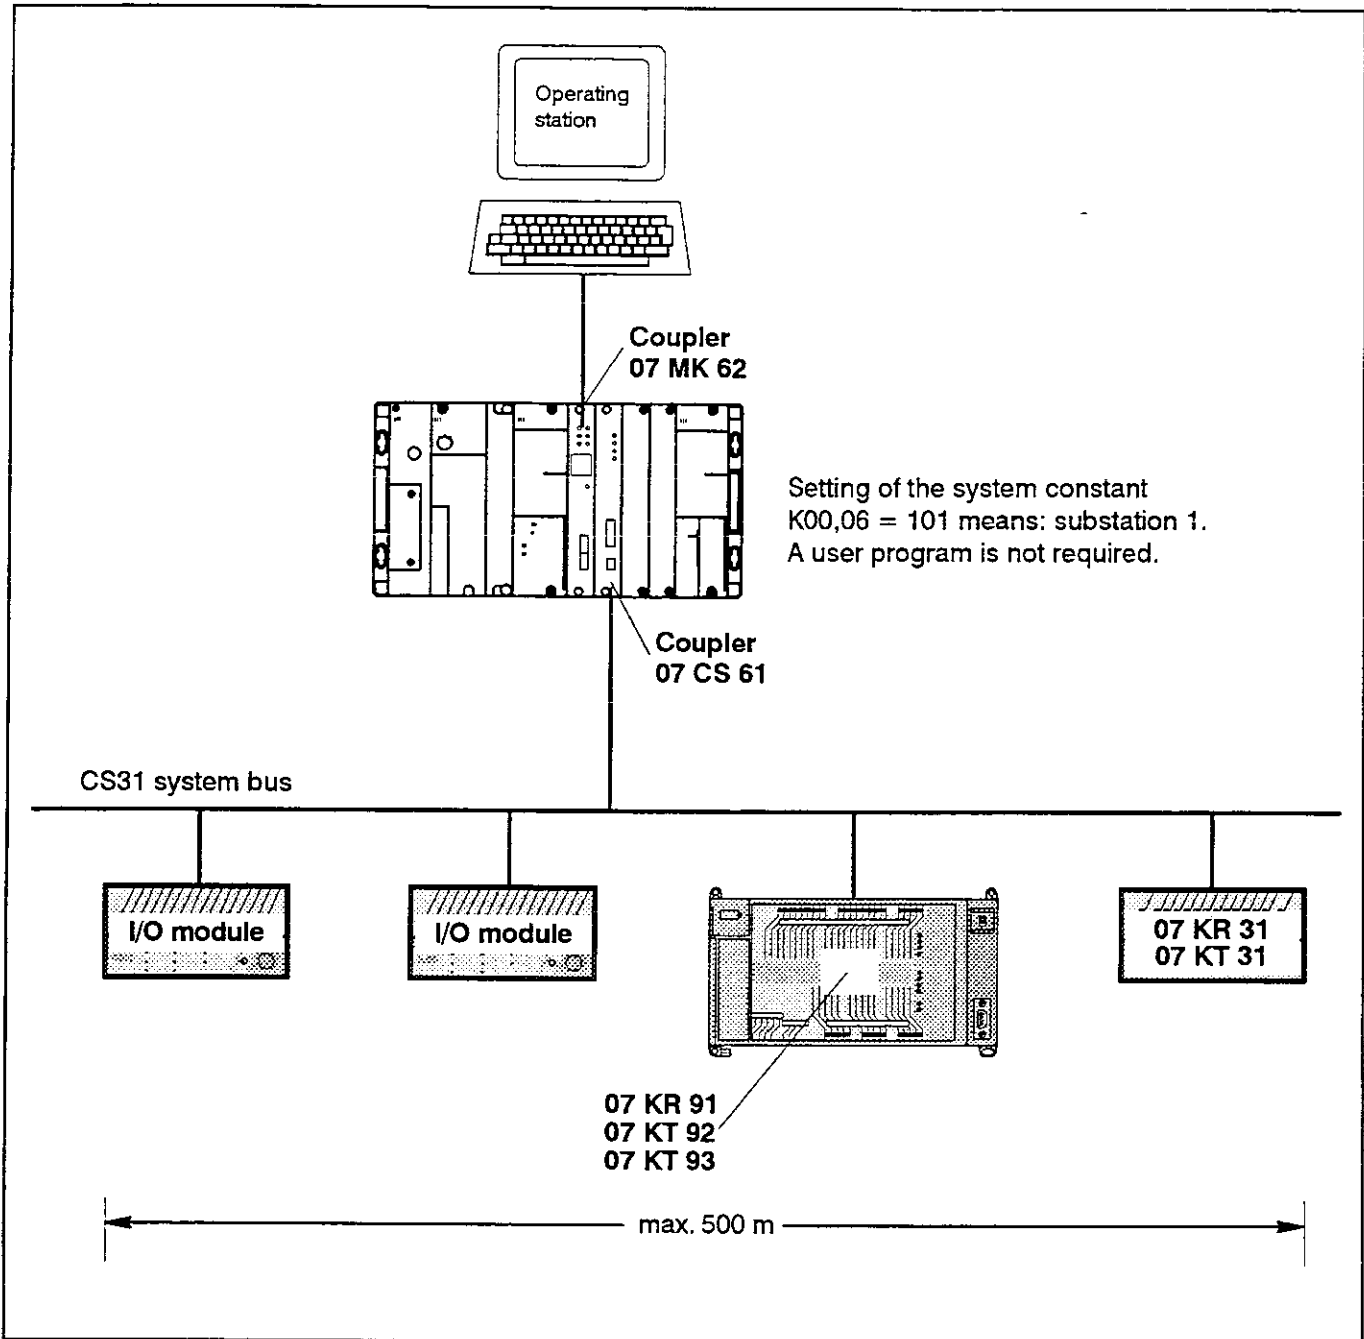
Operating station

Coupler
07 MK 62

Setting of the system constant K00,06 = 101 means: substation 1. A user program is not required.

Coupler
07 CS 61

CS31 system bus

I/O module

I/O module

07 KR 31
07 KT 31

07 KR 91
07 KT 92
07 KT 93

max. 500 m